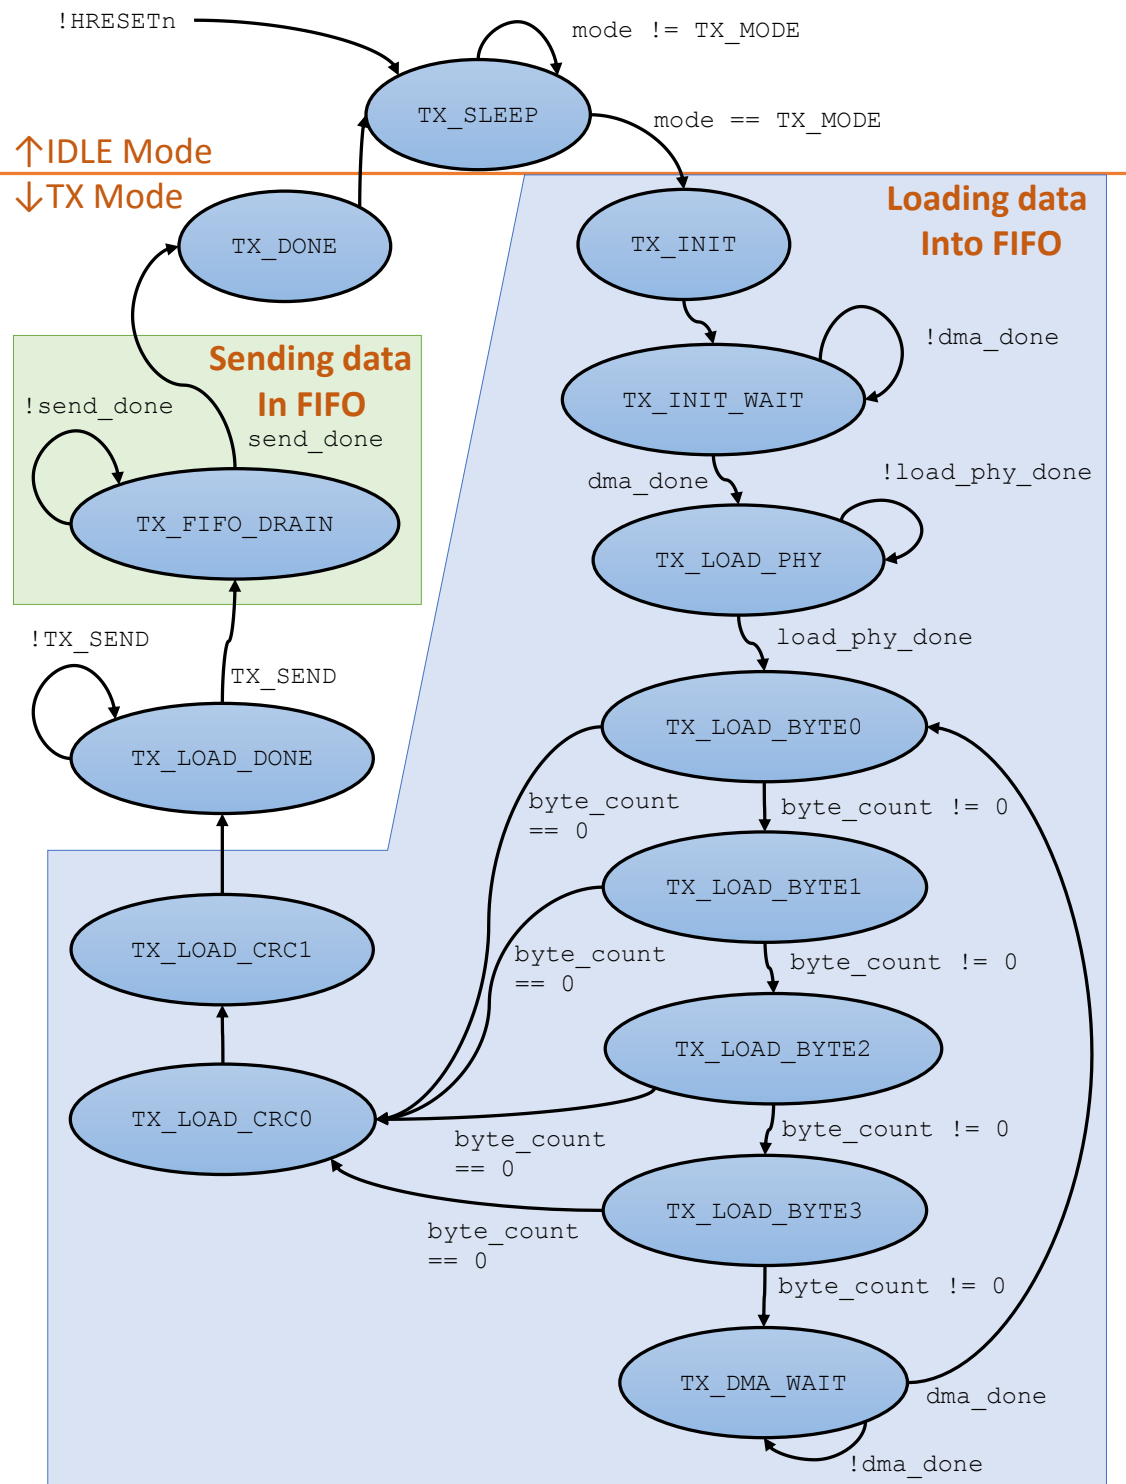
!HRESETn

mode != TX_MODE

TX_SLEEP

mode == TX_MODE

↑IDLE Mode
↓TX Mode

TX_DONE

Loading data
Into FIFO

TX_INIT

!dma_done

TX_INIT_WAIT

Sending data
In FIFO

!send_done

send_done

TX_FIFO_DRAIN

dma_done

!load_phy_done

TX_LOAD_PHY

load_phy_done

!TX_SEND

TX_SEND

TX_LOAD_DONE

TX_LOAD_BYTE0

byte_count
== 0

byte_count != 0

TX_LOAD_BYTE1

TX_LOAD_CRC1

byte_count
== 0

byte_count != 0

TX_LOAD_BYTE2

TX_LOAD_CRC0

byte_count
== 0

byte_count != 0

TX_LOAD_BYTE3

byte_count
== 0

byte_count != 0

TX_DMA_WAIT

dma_done

!dma_done